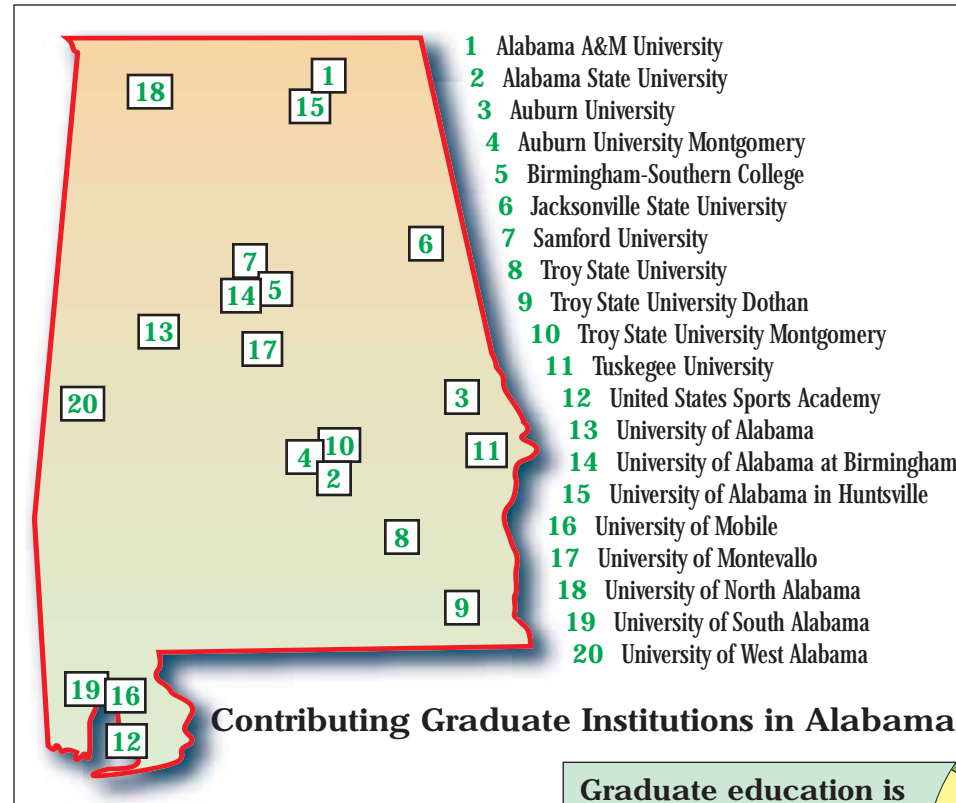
18
1
15
6
7
5
14
13
17
20
3
4
10
11
2
8
9
19
16
12

1 Alabama A&M University
2 Alabama State University
3 Auburn University
4 Auburn University Montgomery
5 Birmingham-Southern College
6 Jacksonville State University
7 Samford University
8 Troy State University
9 Troy State University Dothan
10 Troy State University Montgomery
11 Tuskegee University
12 United States Sports Academy
13 University of Alabama
14 University of Alabama at Birmingham
15 University of Alabama in Huntsville
16 University of Mobile
17 University of Montevallo
18 University of North Alabama
19 University of South Alabama
20 University of West Alabama

Contributing Graduate Institutions in Alabama

Graduate education is